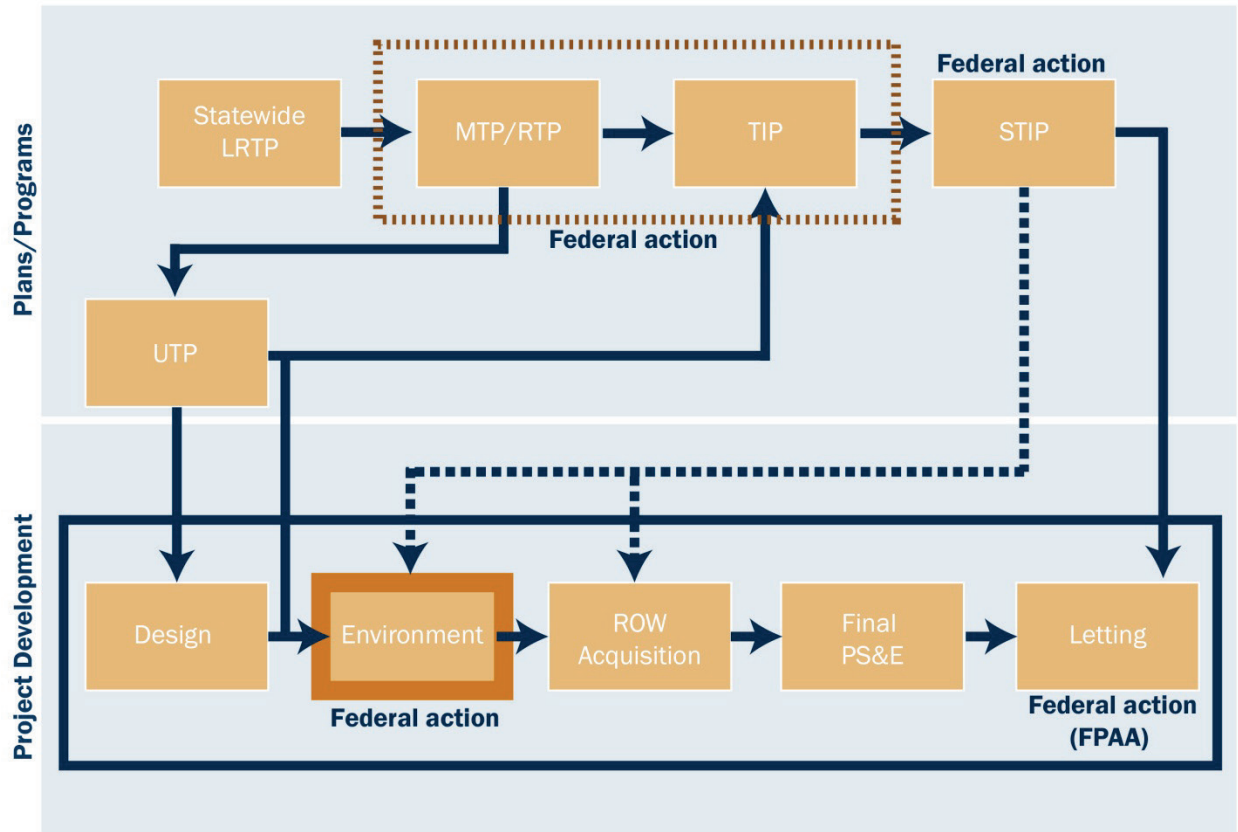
Plans/Programs

Federal action

Statewide LRTP

MTP/RTP

TIP

STIP

Federal action

UTP

Project Development

Design

Environment

Federal action

ROW Acquisition

Final PS&E

Letting

Federal action (FPAA)